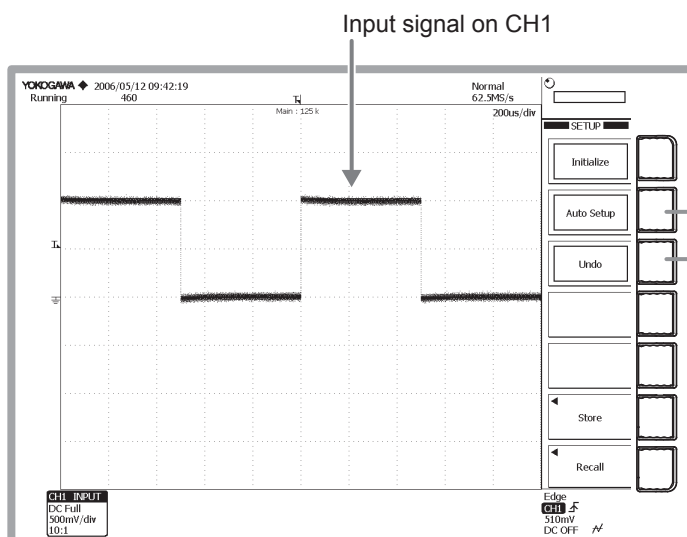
Input signal on CH1

YOKOGAWA ◆ 2006/05/12 09:42:19
Running 460

Main : 125 k

Normal
62.5MS/s

200us/div

SETUP

Initialize

Auto Setup

Undo

Store

Recall

CH1 INPUT
DC Full
500mV/div
10:1

Edge
CH1
510mV
DC OFF